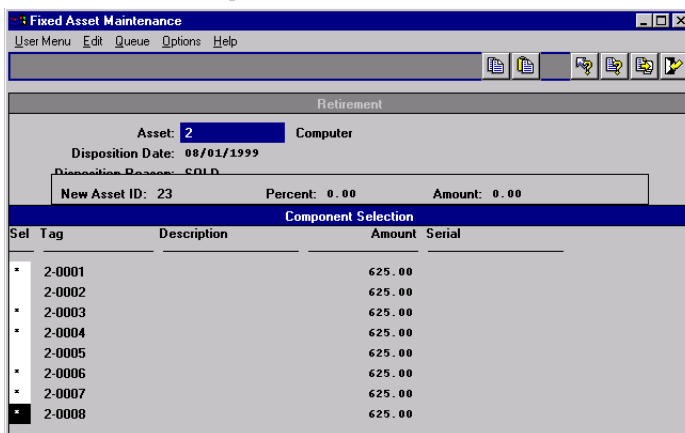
Fixed Asset Maintenance
User Menu Edit Queue Options Help

Retirement

Asset: 2 Computer
Disposition Date: 08/01/1999
Disposition Reason: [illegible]

New Asset ID: 23 Percent: 0.00 Amount: 0.00

Component Selection

| Sel | Tag | Description | Amount | Serial |
|---|---|---|---|---|
| * | 2-0001 | | 625.00 | |
| | 2-0002 | | 625.00 | |
| * | 2-0003 | | 625.00 | |
| * | 2-0004 | | 625.00 | |
| | 2-0005 | | 625.00 | |
| * | 2-0006 | | 625.00 | |
| * | 2-0007 | | 625.00 | |
| * | 2-0008 | | 625.00 | |